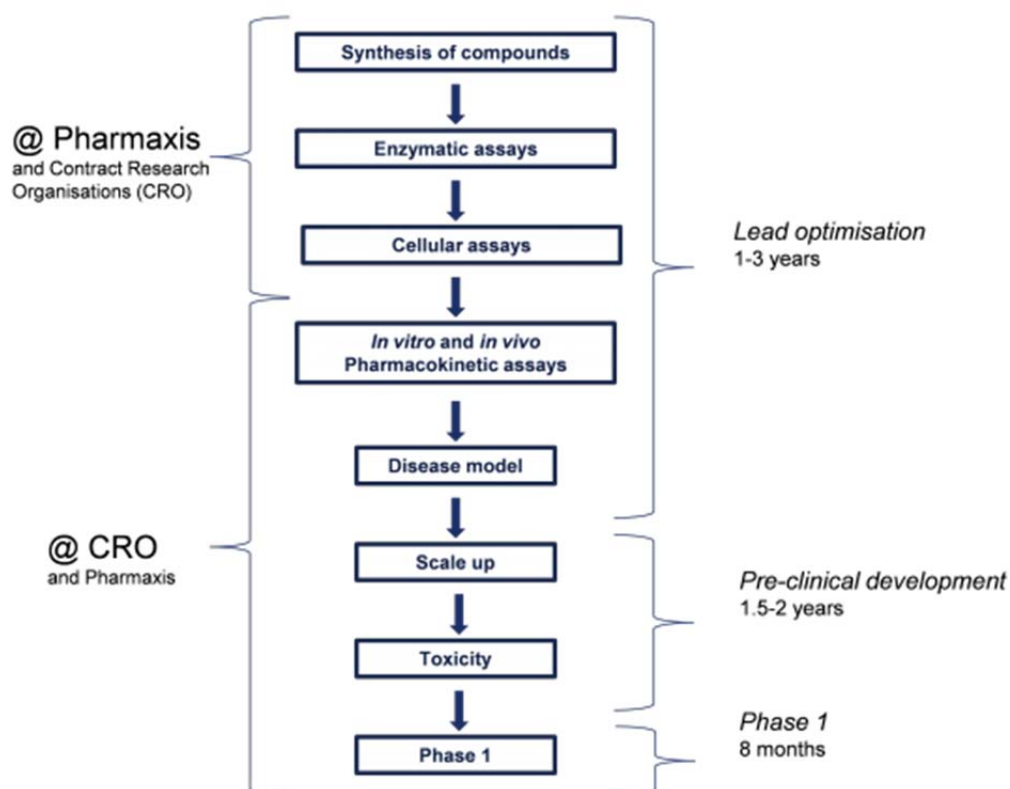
@ Pharmaxis
and Contract Research Organisations (CRO)

Synthesis of compounds

Enzymatic assays

Cellular assays

Lead optimisation
1-3 years

In vitro and in vivo Pharmacokinetic assays

Disease model

@ CRO
and Pharmaxis

Scale up

Pre-clinical development
1.5-2 years

Toxicity

Phase 1
8 months

Phase 1